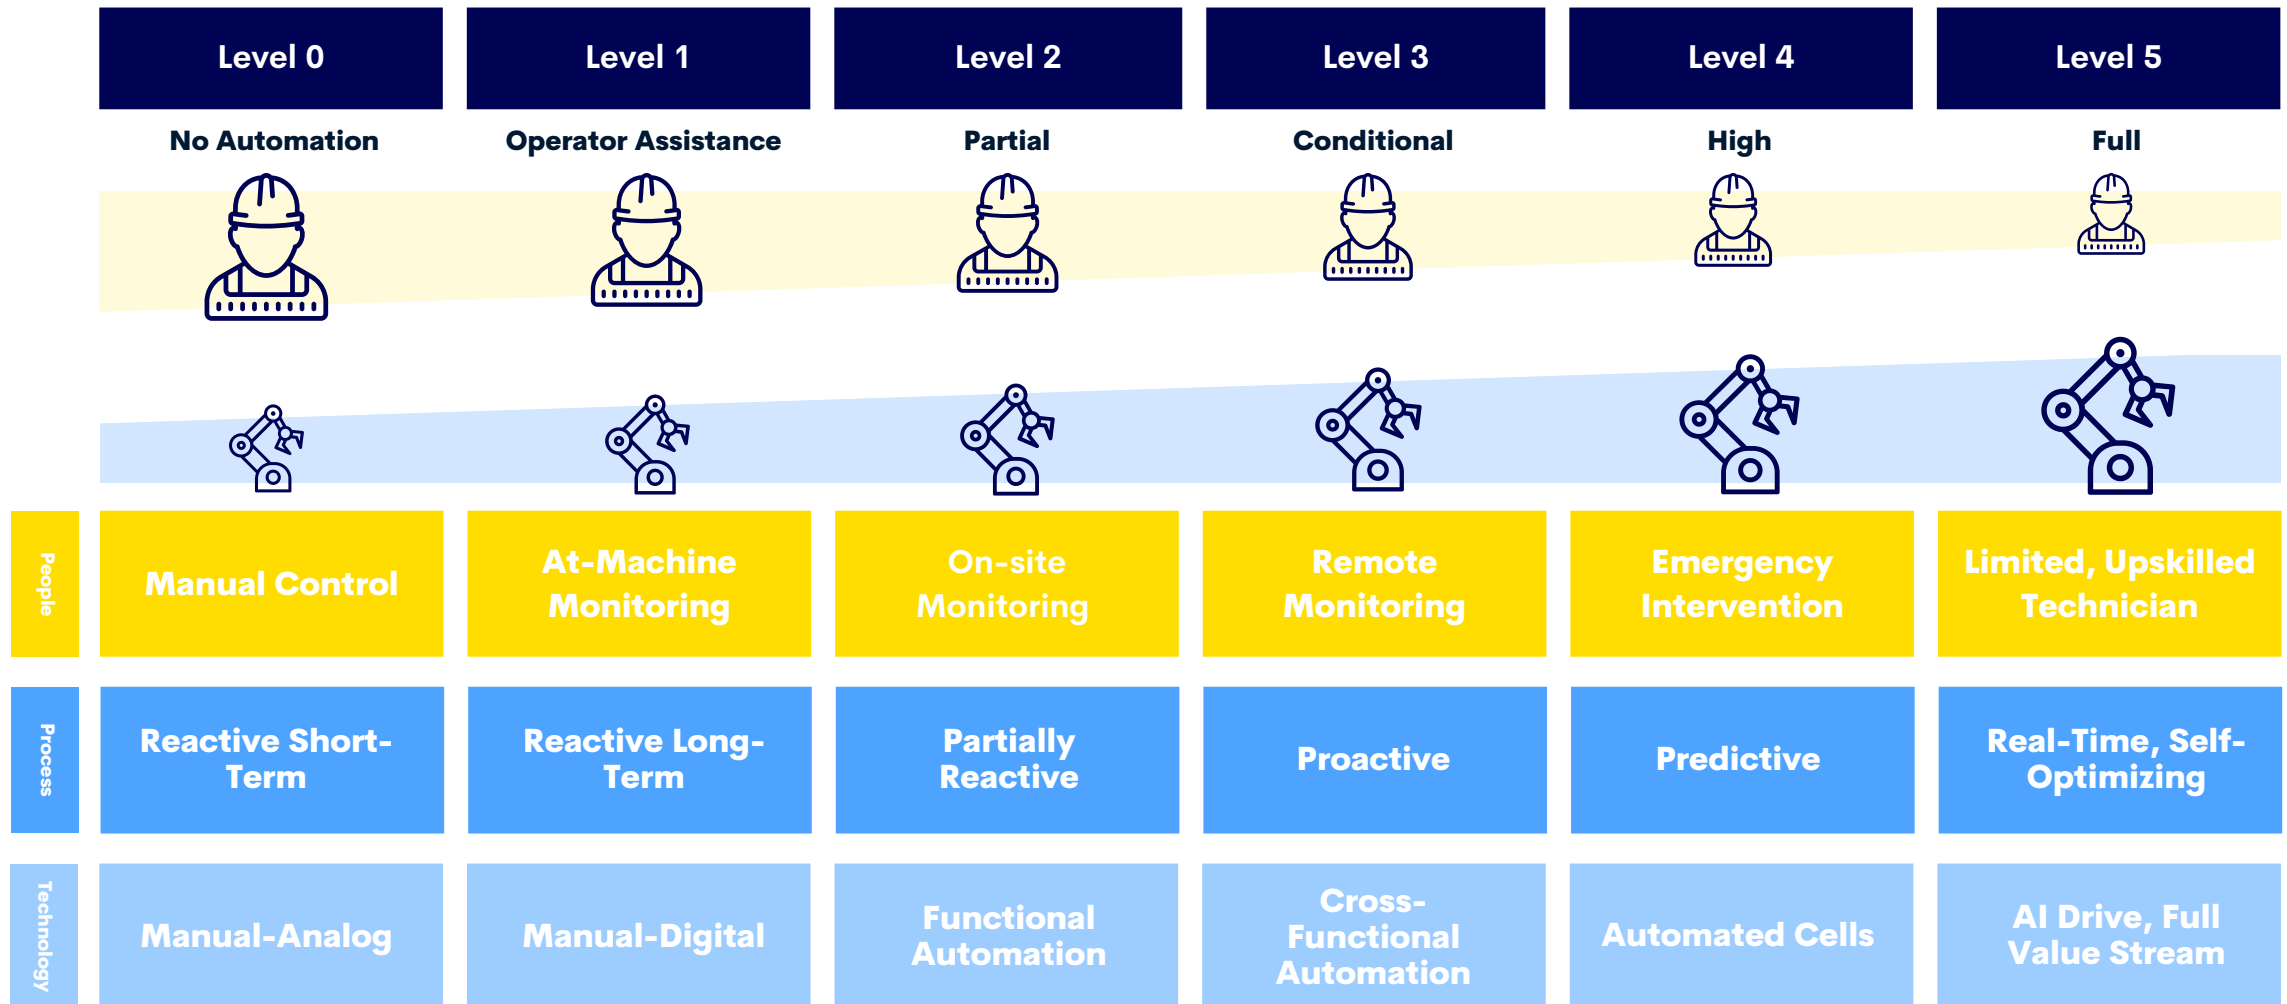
| | Level 0 | Level 1 | Level 2 | Level 3 | Level 4 | Level 5 |
|---|---|---|---|---|---|---|
| | No Automation | Operator Assistance | Partial | Conditional | High | Full |
| People | Manual Control | At-Machine Monitoring | On-site Monitoring | Remote Monitoring | Emergency Intervention | Limited, Upskilled Technician |
| Process | Reactive Short-Term | Reactive Long-Term | Partially Reactive | Proactive | Predictive | Real-Time, Self-Optimizing |
| Technology | Manual-Analog | Manual-Digital | Functional Automation | Cross-Functional Automation | Automated Cells | AI Drive, Full Value Stream |